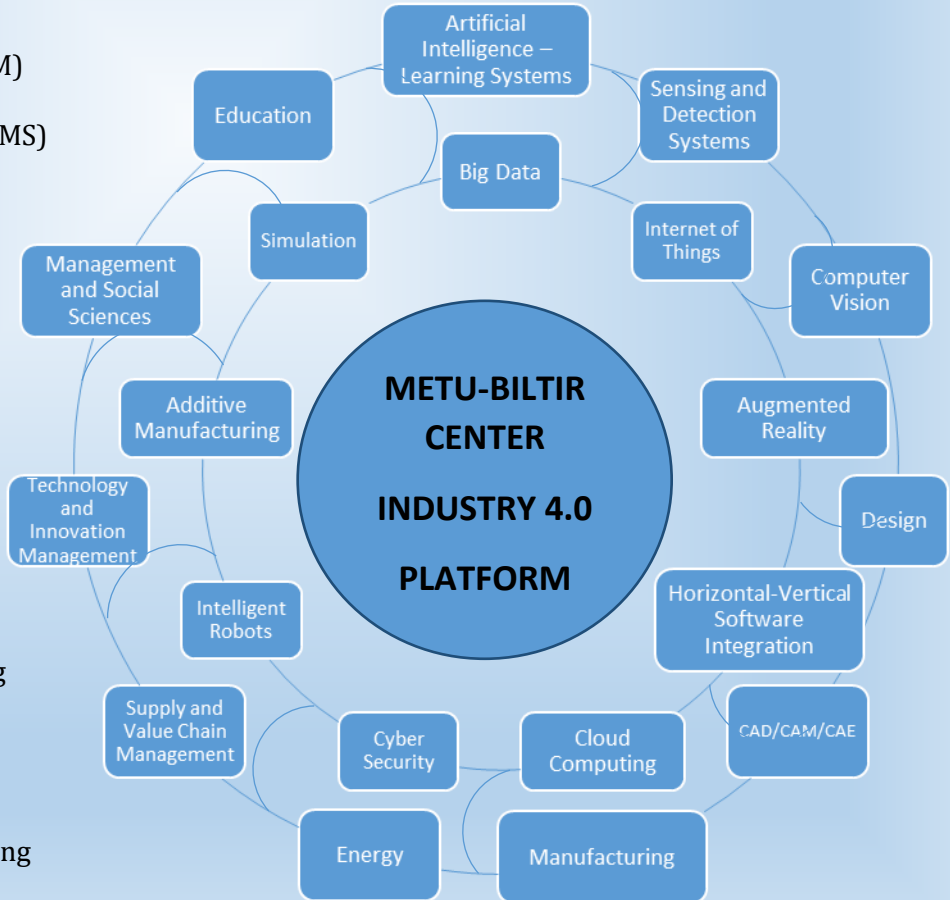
M)

MS)

g

ing

METU-BILTIR CENTER

INDUSTRY 4.0

PLATFORM

Artificial Intelligence – Learning Systems

Sensing and Detection Systems

Education

Big Data

Internet of Things

Simulation

Computer Vision

Management and Social Sciences

Augmented Reality

Additive Manufacturing

Design

Technology and Innovation Management

Horizontal-Vertical Software Integration

Intelligent Robots

CAD/CAM/CAE

Supply and Value Chain Management

Cyber Security

Cloud Computing

Energy

Manufacturing